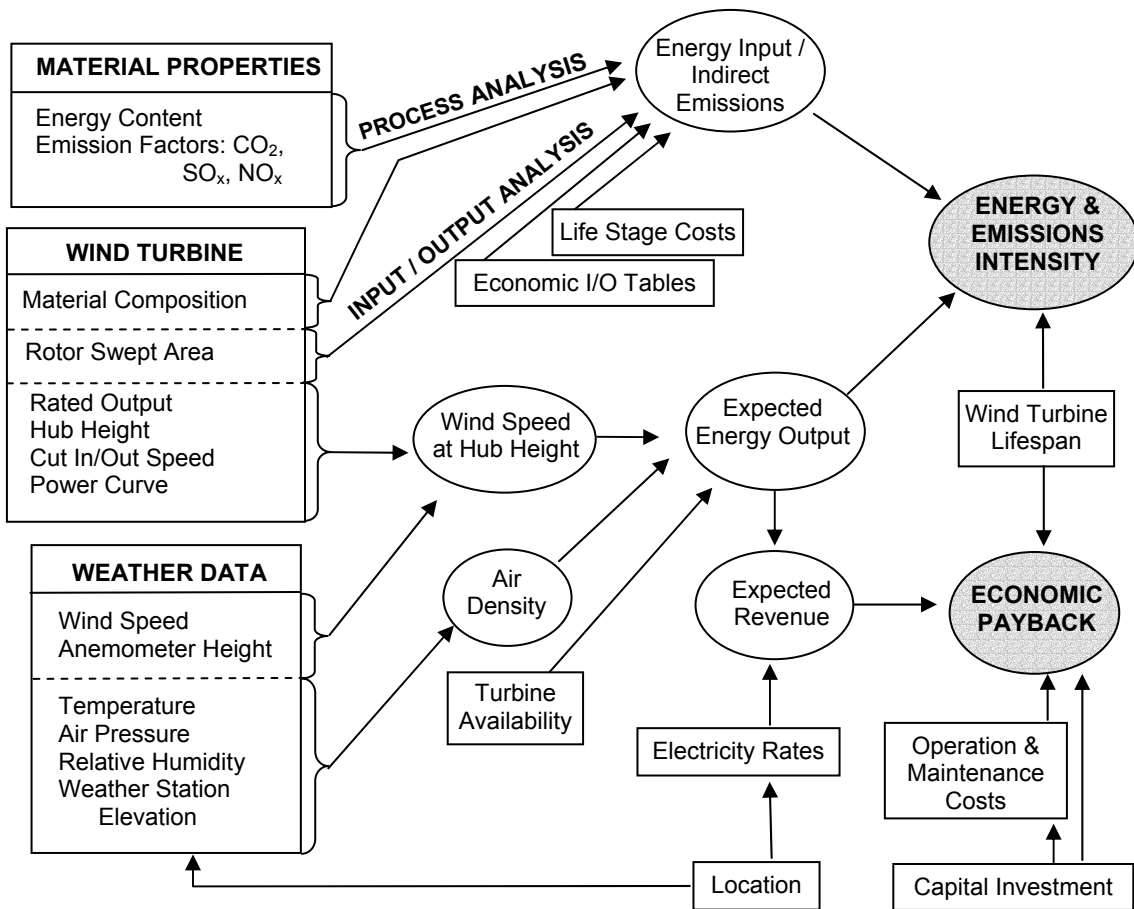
MATERIAL PROPERTIES

Energy Content
Emission Factors: $CO_2$, $SO_x$, $NO_x$

PROCESS ANALYSIS

INPUT / OUTPUT ANALYSIS

Energy Input / Indirect Emissions

WIND TURBINE

Material Composition

Rotor Swept Area

Rated Output
Hub Height
Cut In/Out Speed
Power Curve

Life Stage Costs

Economic I/O Tables

ENERGY & EMISSIONS INTENSITY

Wind Speed at Hub Height

Expected Energy Output

Wind Turbine Lifespan

WEATHER DATA

Wind Speed
Anemometer Height

Temperature
Air Pressure
Relative Humidity
Weather Station Elevation

Air Density

Expected Revenue

ECONOMIC PAYBACK

Turbine Availability

Electricity Rates

Operation & Maintenance Costs

Location

Capital Investment